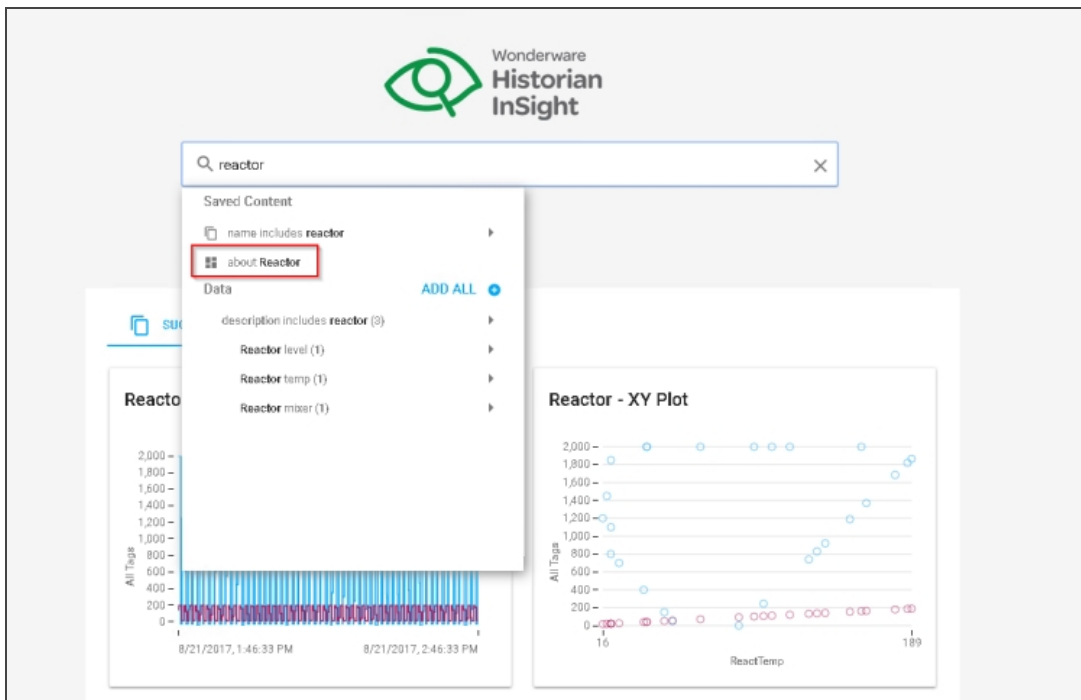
Wonderware
Historian
InSight

reactor

Saved Content
name includes reactor
about Reactor
Data
ADD ALL
description includes reactor (3)
Reactor level (1)
Reactor temp (1)
Reactor mixer (1)

SU

Reacto

2,000
1,800
1,600
1,400
1,200
1,000
800
600
400
200
0
All Tags
8/21/2017, 1:46:33 PM
8/21/2017, 2:46:33 PM

Reactor - XY Plot

2,000
1,800
1,600
1,400
1,200
1,000
800
600
400
200
0
All Tags
16
189
ReactTemp